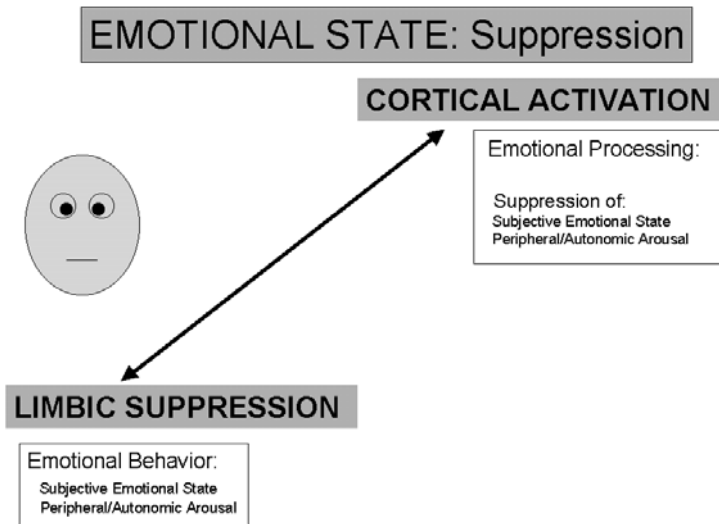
EMOTIONAL STATE: Suppression

CORTICAL ACTIVATION

Emotional Processing:

Suppression of:
Subjective Emotional State
Peripheral/Autonomic Arousal

LIMBIC SUPPRESSION

Emotional Behavior:
Subjective Emotional State
Peripheral/Autonomic Arousal